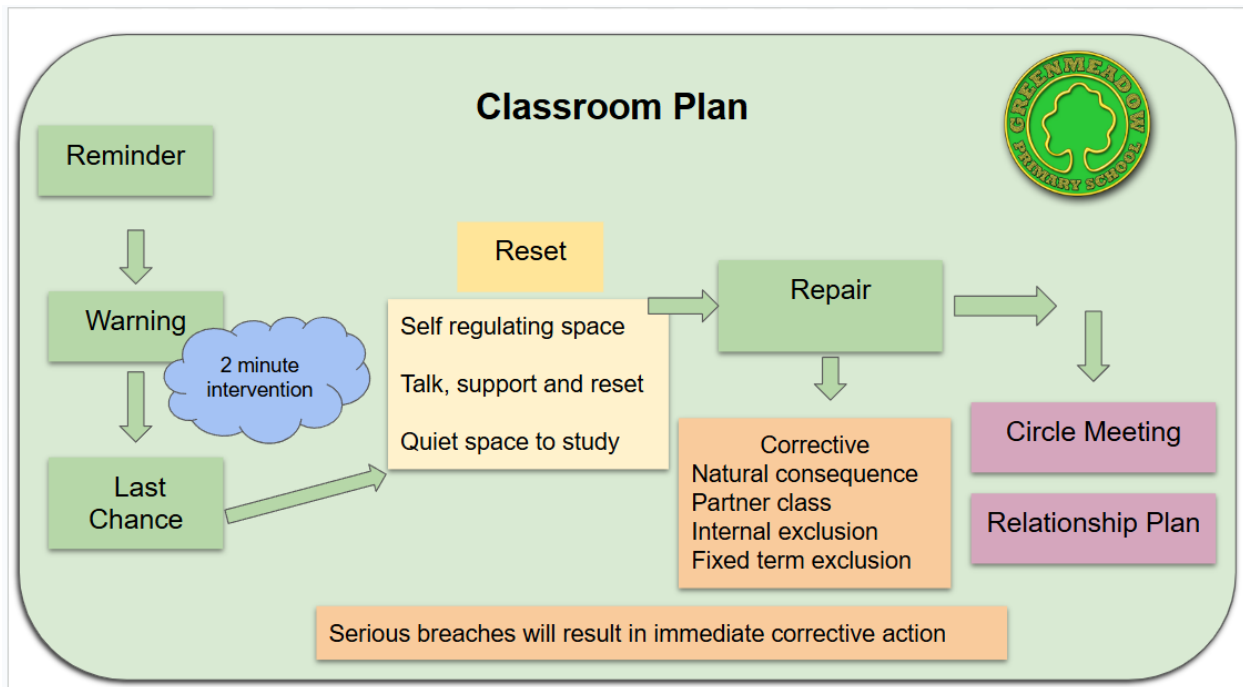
Classroom Plan

GREENMEADOW PRIMARY SCHOOL

Reminder

Warning

2 minute intervention

Last Chance

Reset

Self regulating space

Talk, support and reset

Quiet space to study

Repair

Corrective
Natural consequence
Partner class
Internal exclusion
Fixed term exclusion

Circle Meeting

Relationship Plan

Serious breaches will result in immediate corrective action